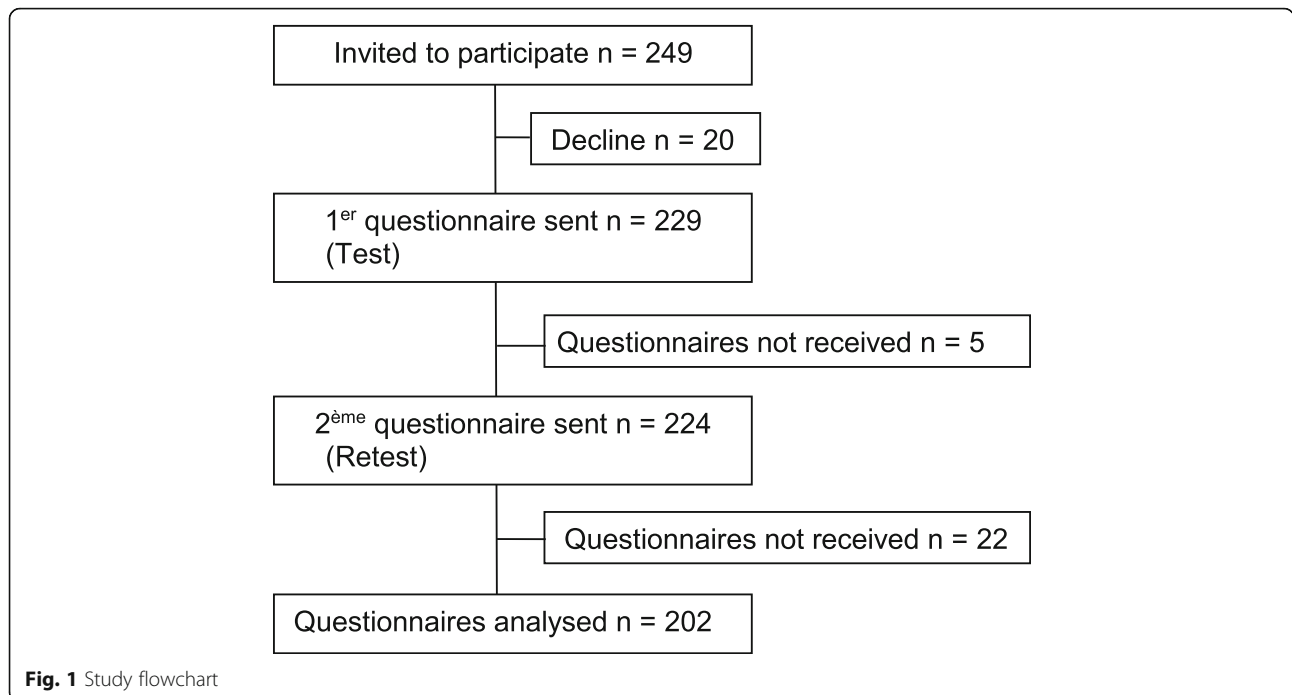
Invited to participate n = 249

Decline n = 20

1$^{er}$ questionnaire sent n = 229 (Test)

Questionnaires not received n = 5

2$^{ème}$ questionnaire sent n = 224 (Retest)

Questionnaires not received n = 22

Questionnaires analysed n = 202

Fig. 1 Study flowchart